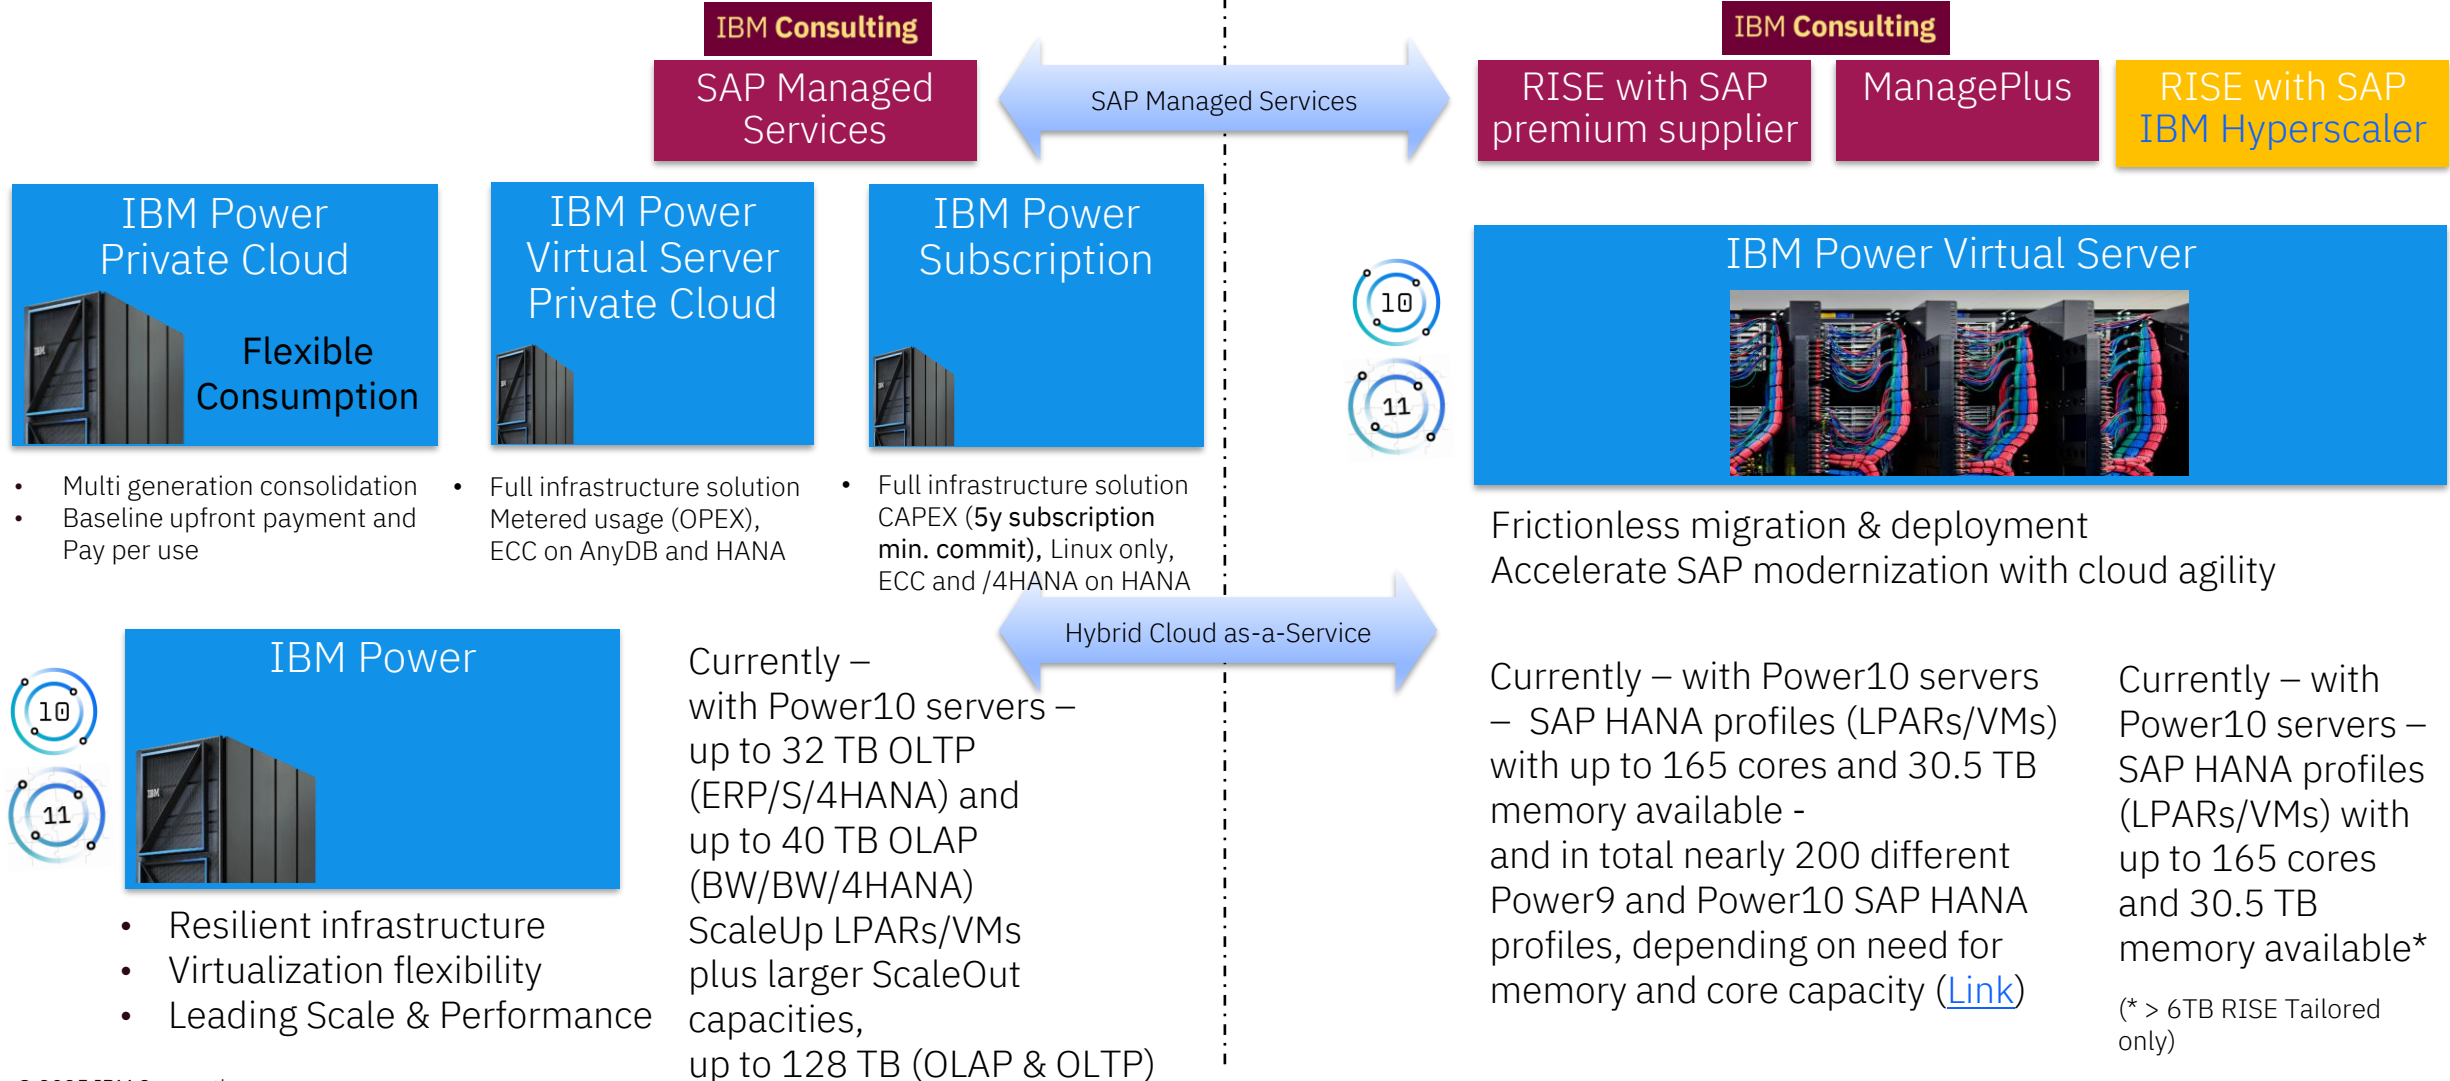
IBM Consulting

SAP Managed Services

SAP Managed Services

IBM Consulting

RISE with SAP premium supplier

ManagePlus

RISE with SAP IBM Hyperscaler

IBM Power Private Cloud

Flexible Consumption

IBM Power Virtual Server Private Cloud

IBM Power Subscription

10

11

IBM Power Virtual Server

• Multi generation consolidation
• Baseline upfront payment and Pay per use

• Full infrastructure solution Metered usage (OPEX), ECC on AnyDB and HANA

• Full infrastructure solution CAPEX (5y subscription min. commit), Linux only, ECC and /4HANA on HANA

Frictionless migration & deployment
Accelerate SAP modernization with cloud agility

Hybrid Cloud as-a-Service

10

11

IBM Power

• Resilient infrastructure
• Virtualization flexibility
• Leading Scale & Performance

Currently – with Power10 servers – up to 32 TB OLTP (ERP/S/4HANA) and up to 40 TB OLAP (BW/BW/4HANA) ScaleUp LPARs/VMs plus larger ScaleOut capacities, up to 128 TB (OLAP & OLTP)

Currently – with Power10 servers – SAP HANA profiles (LPARs/VMs) with up to 165 cores and 30.5 TB memory available - and in total nearly 200 different Power9 and Power10 SAP HANA profiles, depending on need for memory and core capacity (Link)

Currently – with Power10 servers – SAP HANA profiles (LPARs/VMs) with up to 165 cores and 30.5 TB memory available*

(* > 6TB RISE Tailored only)